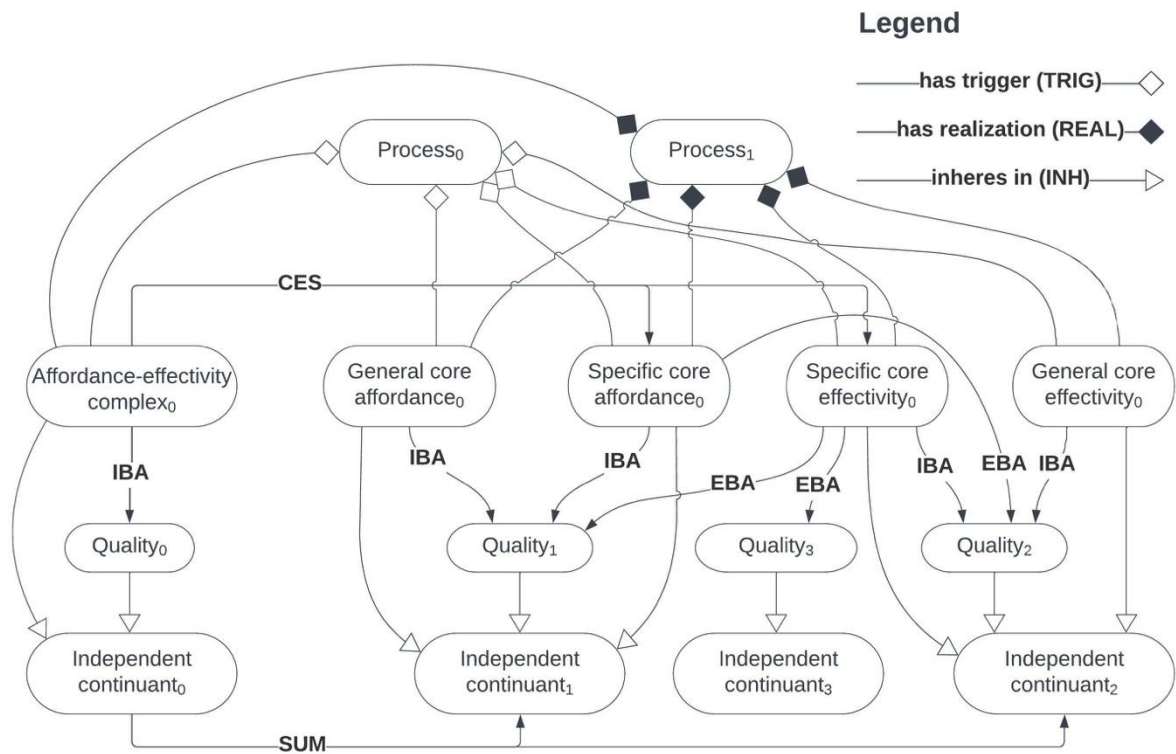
Legend

has trigger (TRIG)

has realization (REAL)

inheres in (INH)

Process$_0$

Process$_1$

CES

Affordance-effectivity complex$_0$

General core affordance$_0$

Specific core affordance$_0$

Specific core effectivity$_0$

General core effectivity$_0$

IBA

IBA

IBA

EBA

EBA

IBA

EBA

IBA

Quality$_0$

Quality$_1$

Quality$_3$

Quality$_2$

Independent continuant$_0$

Independent continuant$_1$

Independent continuant$_3$

Independent continuant$_2$

SUM